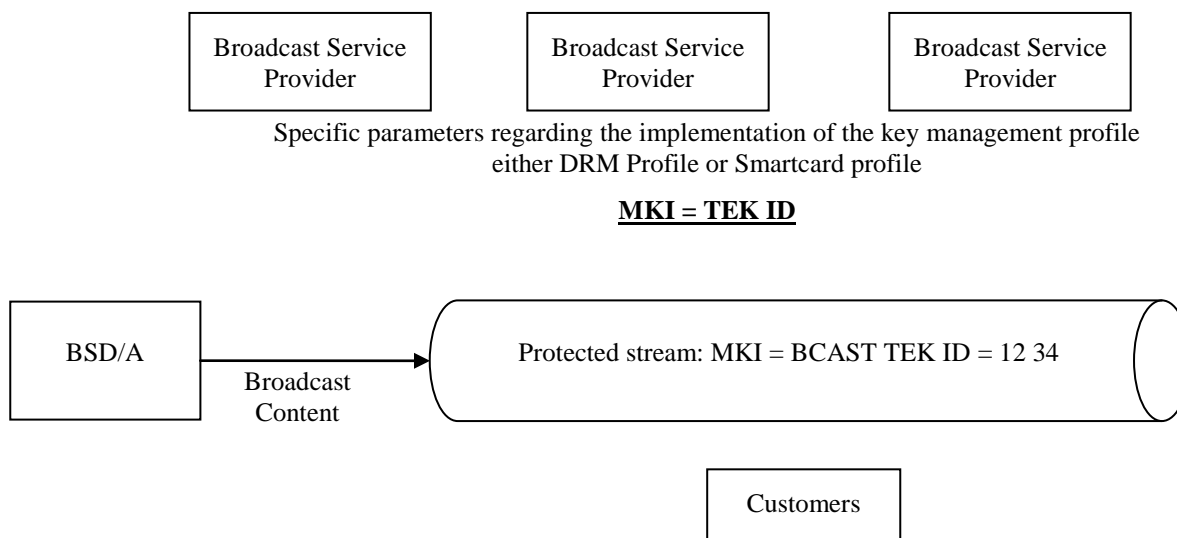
Broadcast Service Provider

Broadcast Service Provider

Broadcast Service Provider

Specific parameters regarding the implementation of the key management profile either DRM Profile or Smartcard profile

**MKI = TEK ID**

BSD/A

Broadcast Content

Protected stream: MKI = BCAST TEK ID = 12 34

Customers